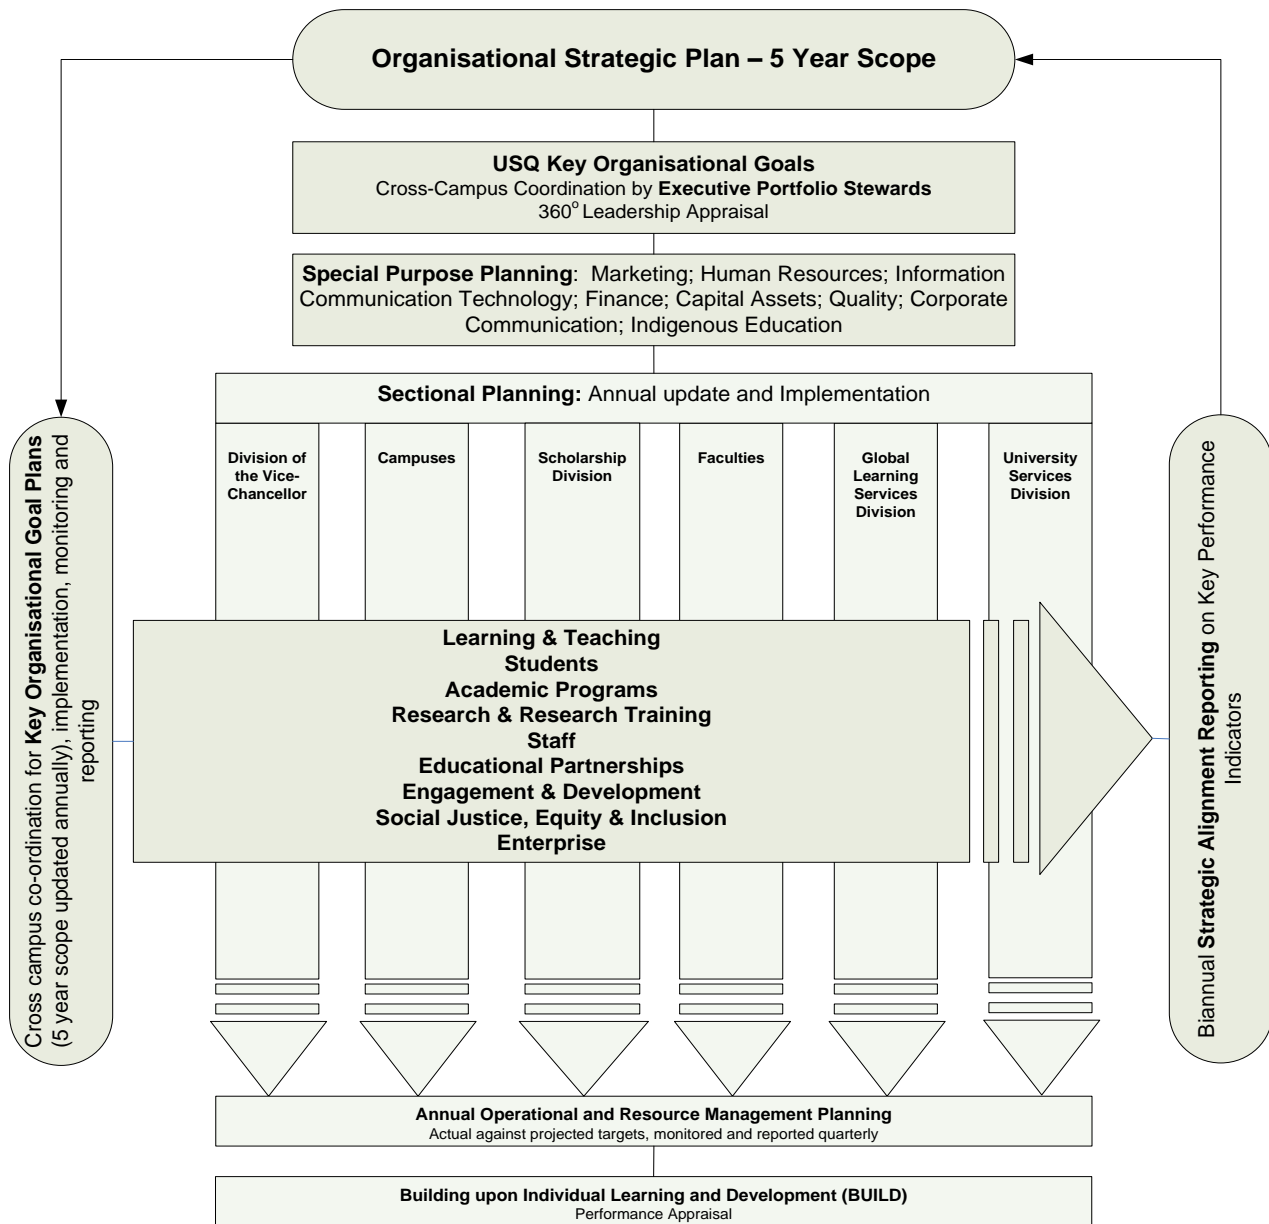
**Organisational Strategic Plan – 5 Year Scope**

**USQ Key Organisational Goals**
Cross-Campus Coordination by **Executive Portfolio Stewards**
$360^{o}$ Leadership Appraisal

**Special Purpose Planning**: Marketing; Human Resources; Information Communication Technology; Finance; Capital Assets; Quality; Corporate Communication; Indigenous Education

**Sectional Planning:** Annual update and Implementation

**Division of the Vice-Chancellor**

**Campuses**

**Scholarship Division**

**Faculties**

**Global Learning Services Division**

**University Services Division**

**Learning & Teaching**
**Students**
**Academic Programs**
**Research & Research Training**
**Staff**
**Educational Partnerships**
**Engagement & Development**
**Social Justice, Equity & Inclusion**
**Enterprise**

Cross campus co-ordination for **Key Organisational Goal Plans** (5 year scope updated annually), implementation, monitoring and reporting

Biannual **Strategic Alignment Reporting** on Key Performance Indicators

**Annual Operational and Resource Management Planning**
Actual against projected targets, monitored and reported quarterly

**Building upon Individual Learning and Development (BUILD)**
Performance Appraisal